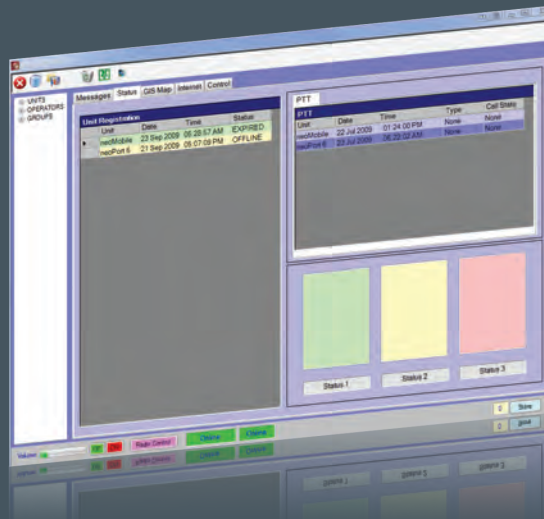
UNITS
OPERATORS
GROUPS

Messages Status GIS Map Internet Control

Unit Registration

| Unit | Date | Time | Status |
|---|---|---|---|
| neoMobile | 23 Sep 2009 | 05:28:57 AM | EXPIRED |
| neoPort 6 | 21 Sep 2009 | 05:07:09 PM | OFFLINE |

PTT

PTT

| Unit | Date | Time | Type | Call State |
|---|---|---|---|---|
| neoMobile | 22 Jul 2009 | 01:24:00 PM | None | None |
| neoPort 6 | 23 Jul 2009 | 04:22:02 AM | None | None |

Status 1
Status 2
Status 3

Volume
Radio Control
Online
Online
Store
Send